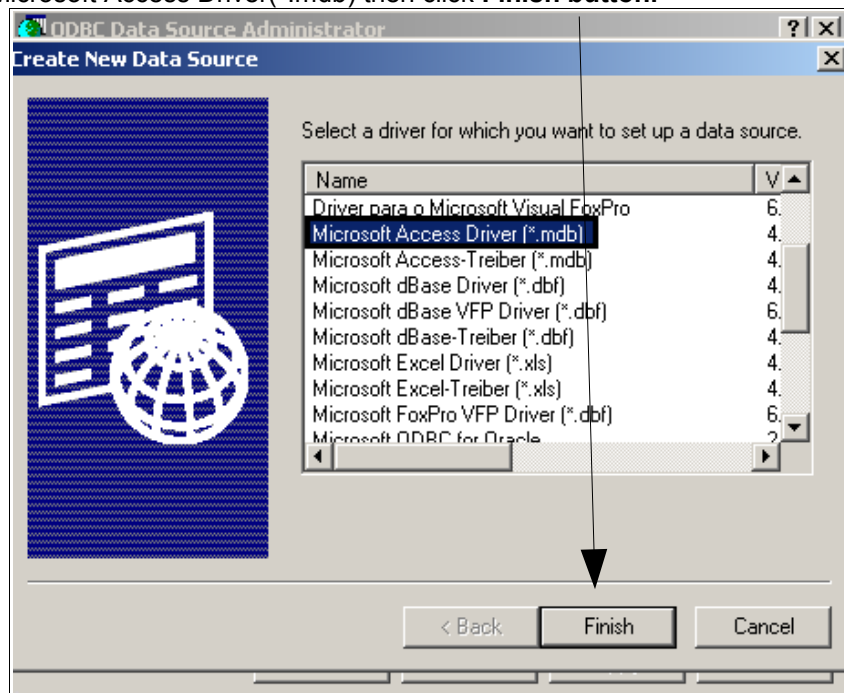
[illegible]icrosoft Access Driver(*.mdb) then click **Finish button.**

ODBC Data Source Administrator

?

X

Create New Data Source

X

Select a driver for which you want to set up a data source.

| Name | V |
|---|---|
| Driver para o Microsoft Visual FoxPro | 6. |
| Microsoft Access Driver (*.mdb) | 4. |
| Microsoft Access-Treiber (*.mdb) | 4. |
| Microsoft dBase Driver (*.dbf) | 4. |
| Microsoft dBase VFP Driver (*.dbf) | 6. |
| Microsoft dBase-Treiber (*.dbf) | 4. |
| Microsoft Excel Driver (*.xls) | 4. |
| Microsoft Excel-Treiber (*.xls) | 4. |
| Microsoft FoxPro VFP Driver (*.dbf) | 6. |
| Microsoft ODBC for Oracle | 2. |

< Back

Finish

Cancel